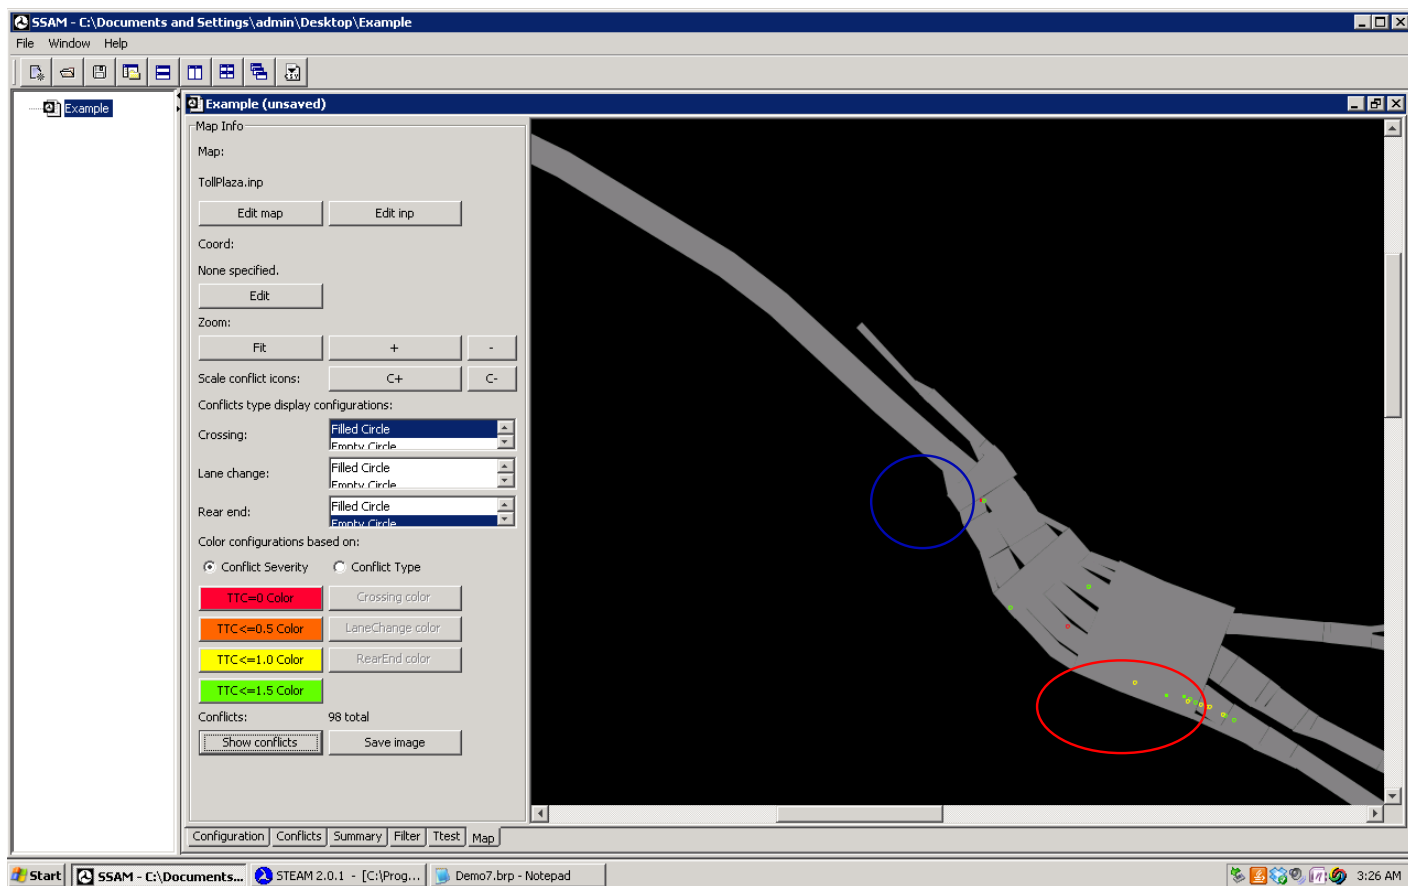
SSAM - C:\Documents and Settings\admin\Desktop\Example

File Window Help

Example

Example (unsaved)

Map Info

Map:

TollPlaza.inp

Edit map Edit inp

Coord:

None specified.

Edit

Zoom:

Fit + -

Scale conflict icons: C+ C-

Conflicts type display configurations:

Crossing: Filled Circle Empty Circle

Lane change: Filled Circle Empty Circle

Rear end: Filled Circle Empty Circle

Color configurations based on:

Conflict Severity Conflict Type

TTC=0 Color Crossing color

TTC<=0.5 Color LaneChange color

TTC<=1.0 Color RearEnd color

TTC<=1.5 Color

Conflicts: 98 total

Show conflicts Save image

Configuration Conflicts Summary Filter Ttest Map

Start SSAM - C:\Documents... STEAM 2.0.1 - [C:\Prog... Demo7.brp - Notepad 3:26 AM